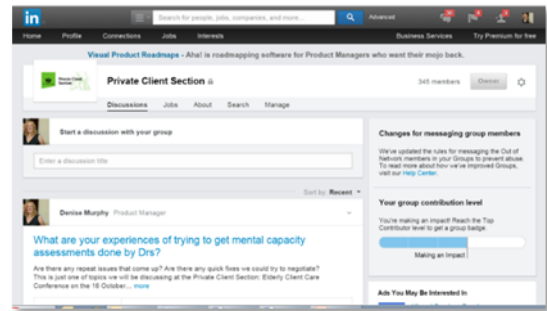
in

Search for people, jobs, companies, and more...

Advanced

Home Profile Connections Jobs Interests

Business Services Try Premium for free

Visual Product Roadmaps - Aha! is roadmapping software for Product Managers who want their mojo back.

Private Client Section

Private Client Section

345 members

Owner

Discussions Jobs About Search Manage

Start a discussion with your group

Enter a discussion title

Sort by Recent

Denise Murphy Product Manager

What are your experiences of trying to get mental capacity assessments done by Drs?

Are there any repeat issues that come up? Are there any quick fixes we could try to negotiate? This is just one of topics we will be discussing at the Private Client Section: Elderly Client Care Conference on the 16 October... more

Changes for messaging group members

We've updated the rules for messaging the Out of Network members in your Groups to prevent abuse. To read more about how we've improved Groups, visit our Help Center.

Your group contribution level

You're making an impact! Reach the Top Contributor level to get a group badge.

Making an Impact

Ads You May Be Interested In